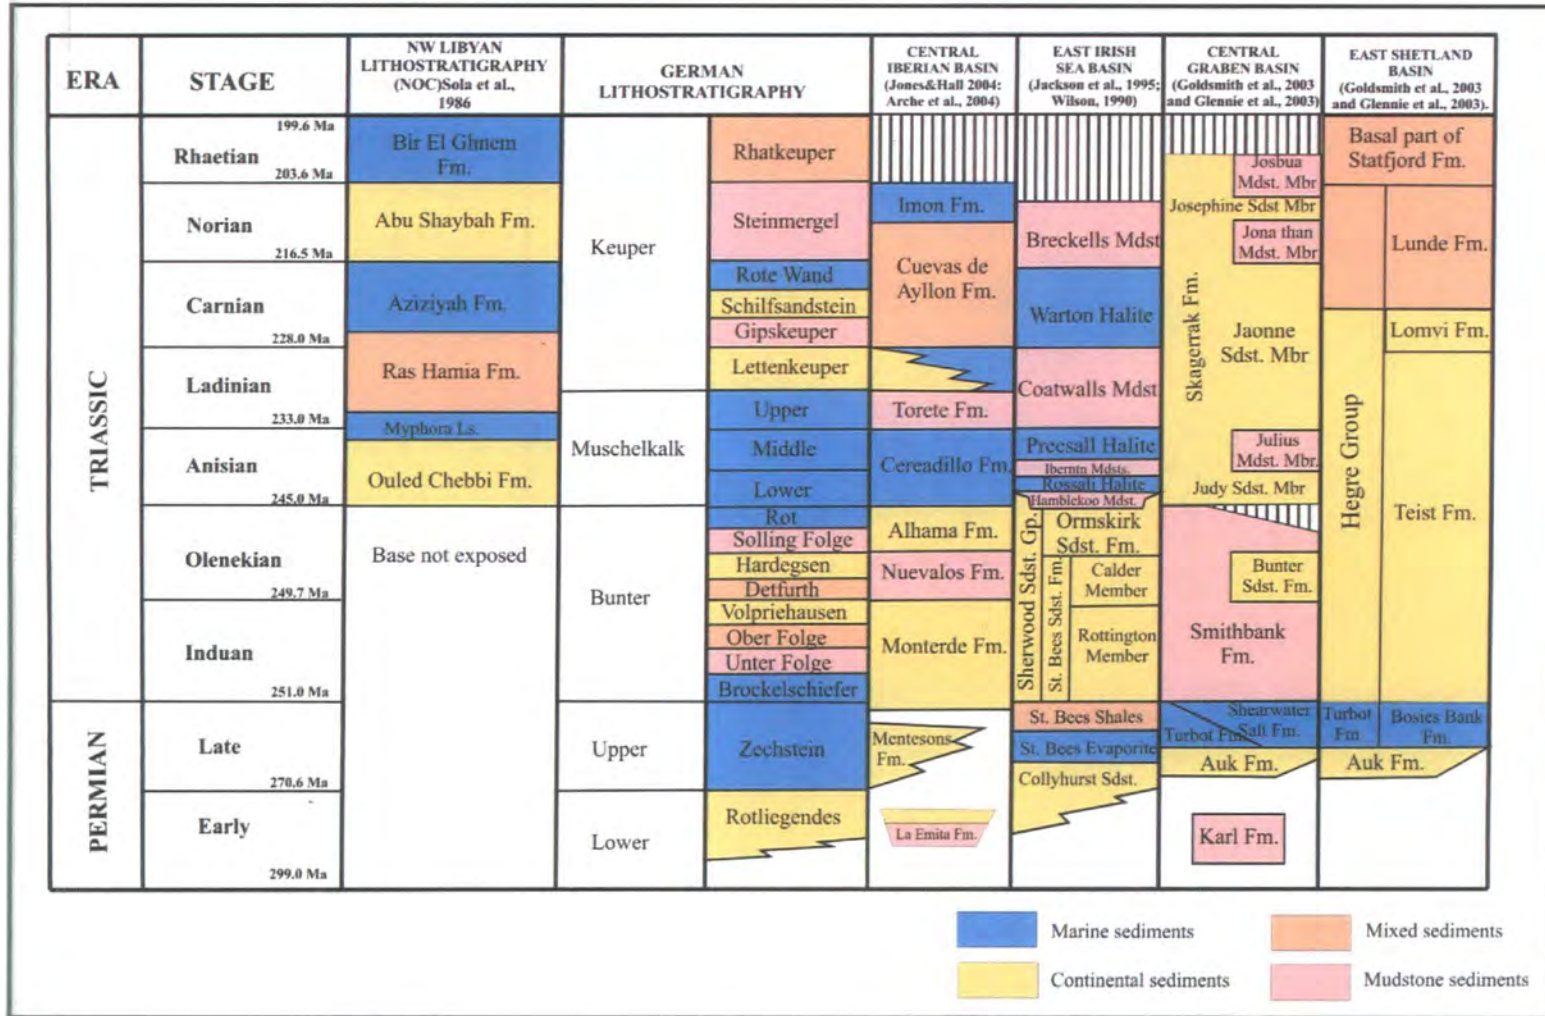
| ERA | STAGE | NW LIBYAN LITHOSTRATIGRAPHY (NOC)Sola et al., 1986 | GERMAN LITHOSTRATIGRAPHY | | CENTRAL IBERIAN BASIN (Jones&Hall 2004; Arche et al., 2004) | EAST IRISH SEA BASIN (Jackson et al., 1995; Wilson, 1990) | CENTRAL GRABEN BASIN (Goldsmith et al., 2003 and Glennie et al., 2003) | EAST SHETLAND BASIN (Goldsmith et al., 2003 and Glennie et al., 2003). |
|---|---|---|---|---|---|---|---|---|
| TRIASSIC | Rhaetian 199.6 Ma 203.6 Ma | Bir El Ghnem Fm. | Keuper | Rhatkeuper | | | Josbua Mdst. Mbr | Basal part of Statfjord Fm. |
| | Norian 216.5 Ma | Abu Shaybah Fm. | | Steinmergel | Imon Fm. | Breckells Mdst | Josephine Sdst Mbr; Jona than Mdst. Mbr | Lunde Fm. |
| | Carnian 228.0 Ma | Aziziyah Fm. | | Rote Wand; Schilfsandstein; Gipskeuper | Cuevas de Ayllon Fm. | Warton Halite | Skagerrak Fm.; Jaonne Sdst. Mbr | Lomvi Fm. |
| | Ladinian 233.0 Ma | Ras Hamia Fm.; Myphora Ls. | | Lettenkeuper | Torete Fm. | Coatwalls Mdst | | Hegre Group |
| | Anisian 245.0 Ma | Ouled Chebbi Fm. | Muschelkalk | Upper; Middle; Lower | Cereadillo Fm. | Preesall Halite; Ibernia Mdsts.; Rossall Halite; Hambleton Mdst. | Julius Mdst. Mbr; Judy Sdst. Mbr | Teist Fm. |
| | Olenekian 249.7 Ma | Base not exposed | Bunter | Rot; Solling Folge; Hardegsen; Detfurth | Alhama Fm.; Nuevalos Fm. | Sherwood Sdst. Gp.; Ormskirk Sdst. Fm.; St. Bees Sdst. Fm.; Calder Member | Bunter Sdst. Fm. | |
| | Induan 251.0 Ma | | | Volpriehausen; Ober Folge; Unter Folge; Brockelschiefer | Monterde Fm. | Rottington Member | Smithbank Fm. | |
| PERMIAN | Late 270.6 Ma | | Upper | Zechstein | Mentesons Fm. | St. Bees Shales; St. Bees Evaporite; Collyhurst Sdst. | Shearwater Sali Fm.; Turbot Fm.; Auk Fm. | Turbot Fm; Bosies Bank Fm.; Auk Fm. |
| | Early 299.0 Ma | | Lower | Rotliegendes | La Emita Fm. | | Karl Fm. | |

Marine sediments
Continental sediments
Mixed sediments
Mudstone sediments